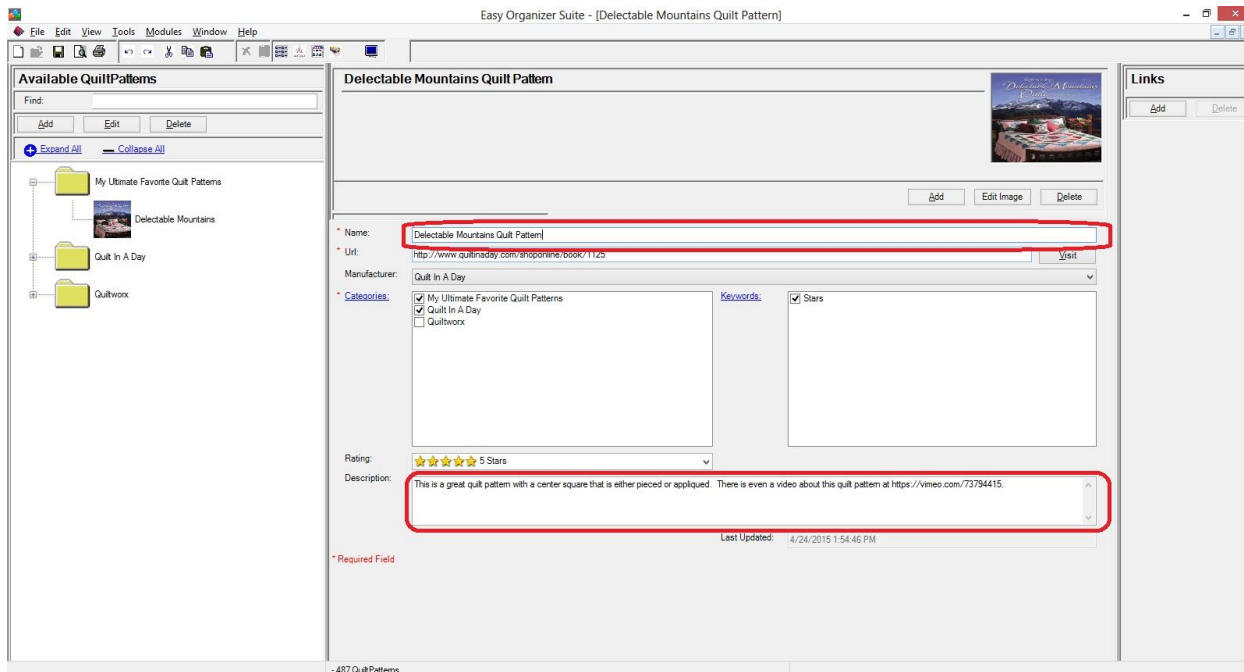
Easy Organizer Suite - [Delectable Mountains Quilt Pattern]

File Edit View Tools Modules Window Help

Available QuiltPatterns

Find:

Add Edit Delete

Expand All Collapse All

My Ultimate Favorite Quilt Patterns

Delectable Mountains

Quilt In A Day

Quiltworx

Delectable Mountains Quilt Pattern

Delectable Mountains Quilt

Add Edit Image Delete

* Name: Delectable Mountains Quilt Pattern

* Url: http://www.quiltinaday.com/shoponline/book/1125 Visit

Manufacturer: Quilt In A Day

* Categories: My Ultimate Favorite Quilt Patterns Quilt In A Day Quiltworx

Keywords: Stars

Rating: 5 Stars

Description: This is a great quilt pattern with a center square that is either pieced or appliqued. There is even a video about this quilt pattern at https://vimeo.com/73794415.

Last Updated: 4/24/2015 1:54:46 PM

* Required Field

Links

Add Delete

- 487 QuiltPatterns